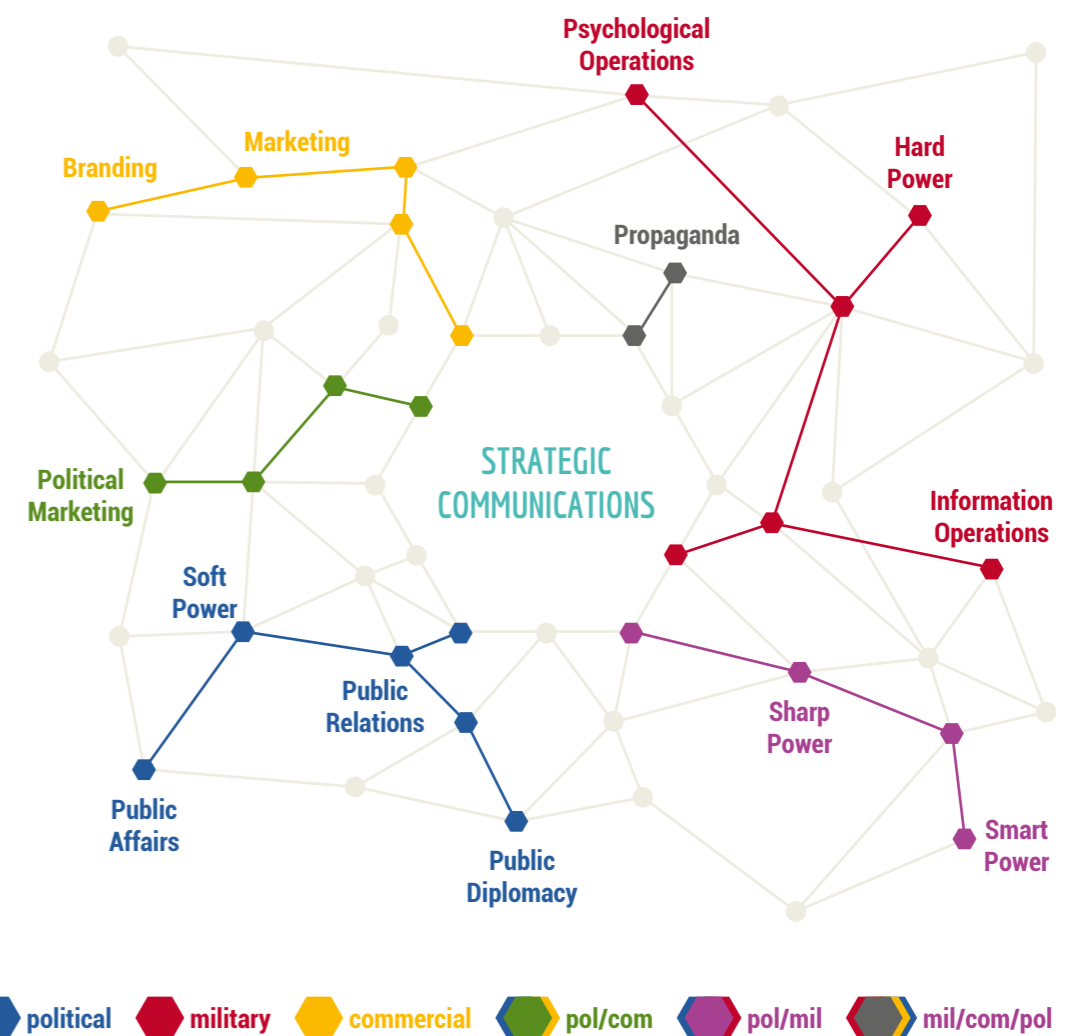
Psychological Operations

Marketing

Branding

Hard Power

Propaganda

Political Marketing

STRATEGIC COMMUNICATIONS

Information Operations

Soft Power

Public Relations

Sharp Power

Public Affairs

Public Diplomacy

Smart Power

political military commercial pol/com pol/mil mil/com/pol